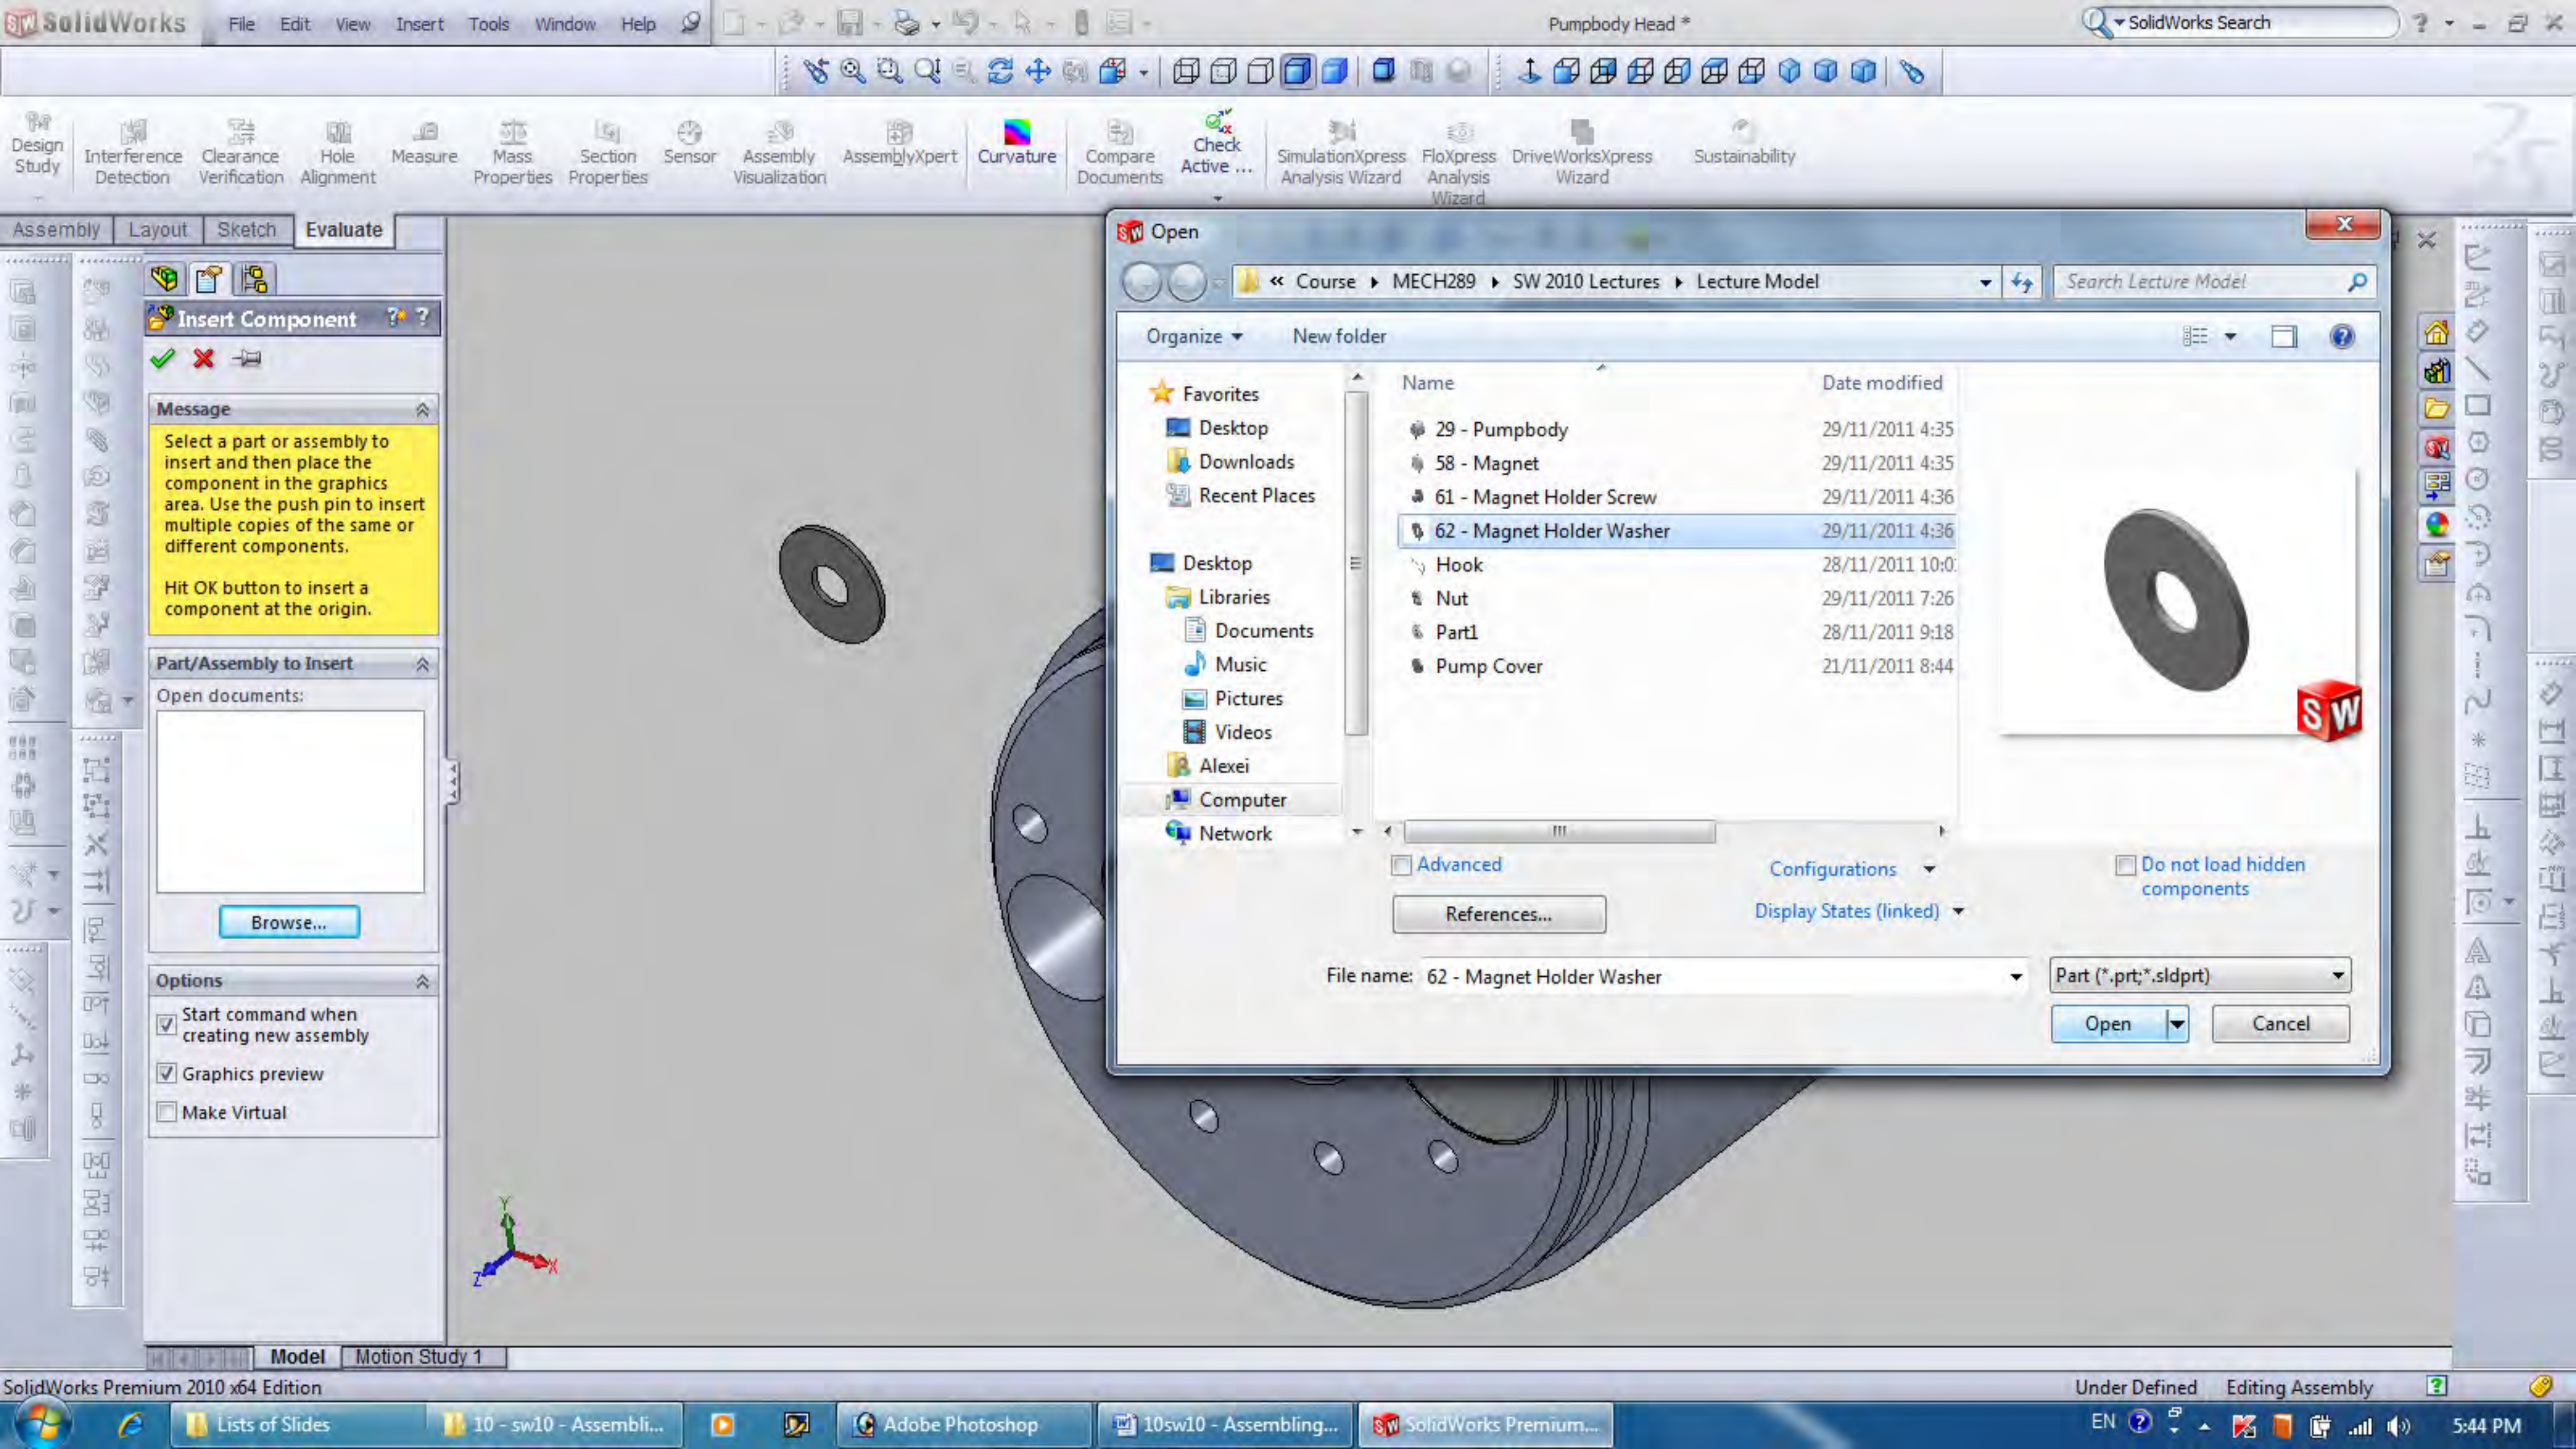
SolidWorks File Edit View Insert Tools Window Help

Pumpbody Head *

SolidWorks Search

Design Study
Interference Detection
Clearance Verification
Hole Alignment
Measure
Mass Properties
Section Properties
Sensor
Assembly Visualization
AssemblyXpert
Curvature
Compare Documents
Check Active ...
SimulationXpress Analysis Wizard
FloXpress Analysis Wizard
DriveWorksXpress Wizard
Sustainability

Assembly Layout Sketch Evaluate

Insert Component

Message

Select a part or assembly to insert and then place the component in the graphics area. Use the push pin to insert multiple copies of the same or different components.

Hit OK button to insert a component at the origin.

Part/Assembly to Insert

Open documents:

Browse...

Options

Start command when creating new assembly

Graphics preview

Make Virtual

Open

« Course ▸ MECH289 ▸ SW 2010 Lectures ▸ Lecture Model

Search Lecture Model

Organize ▾ New folder

Favorites
Desktop
Downloads
Recent Places
Desktop
Libraries
Documents
Music
Pictures
Videos
Alexei
Computer
Network

| Name | Date modified |
|---|---|
| 29 - Pumpbody | 29/11/2011 4:35 |
| 58 - Magnet | 29/11/2011 4:35 |
| 61 - Magnet Holder Screw | 29/11/2011 4:36 |
| 62 - Magnet Holder Washer | 29/11/2011 4:36 |
| Hook | 28/11/2011 10:0 |
| Nut | 29/11/2011 7:26 |
| Part1 | 28/11/2011 9:18 |
| Pump Cover | 21/11/2011 8:44 |

Advanced
Configurations
Do not load hidden components
References...
Display States (linked)

File name: 62 - Magnet Holder Washer
Part (*.prt;*.sldprt)

Open Cancel

Model Motion Study 1

SolidWorks Premium 2010 x64 Edition
Under Defined Editing Assembly

Lists of Slides
10 - sw10 - Assembli...
Adobe Photoshop
10sw10 - Assembling...
SolidWorks Premium...
EN
5:44 PM